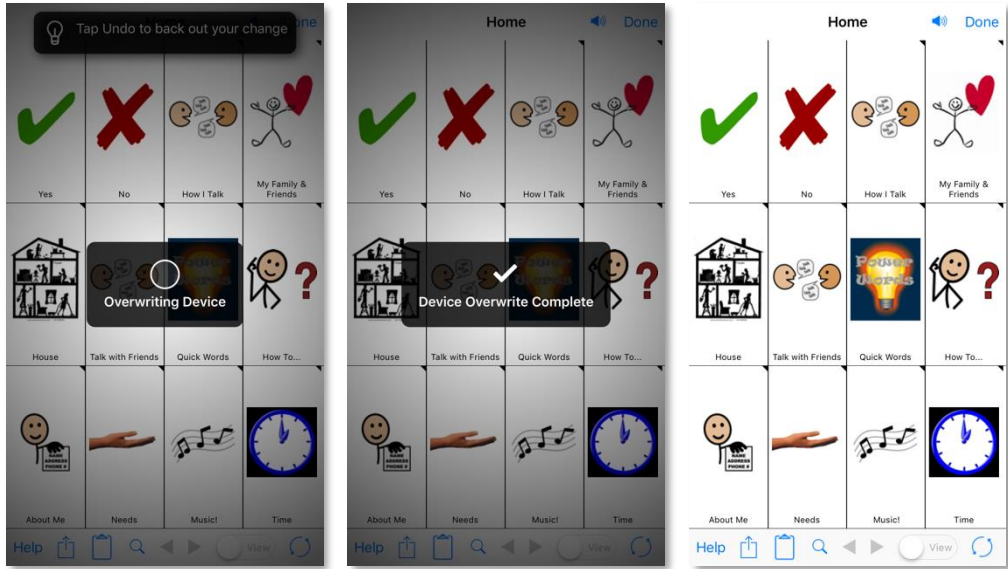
Tap Undo to back out your change

Done

Yes

No

How I Talk

My Family & Friends

House

Overwriting Device

Quick Words

How To...

About Me

Needs

Music!

Time

Help

View

Home

Done

Yes

No

How I Talk

My Family & Friends

House

Device Overwrite Complete

Talk with Friends

Quick Words

How To...

About Me

Needs

Music!

Time

Help

View

Home

Done

Yes

No

How I Talk

My Family & Friends

House

Talk with Friends

Power Words

Quick Words

How To...

NAME ADDRESS PHONE #

About Me

Needs

Music!

Time

Help

View